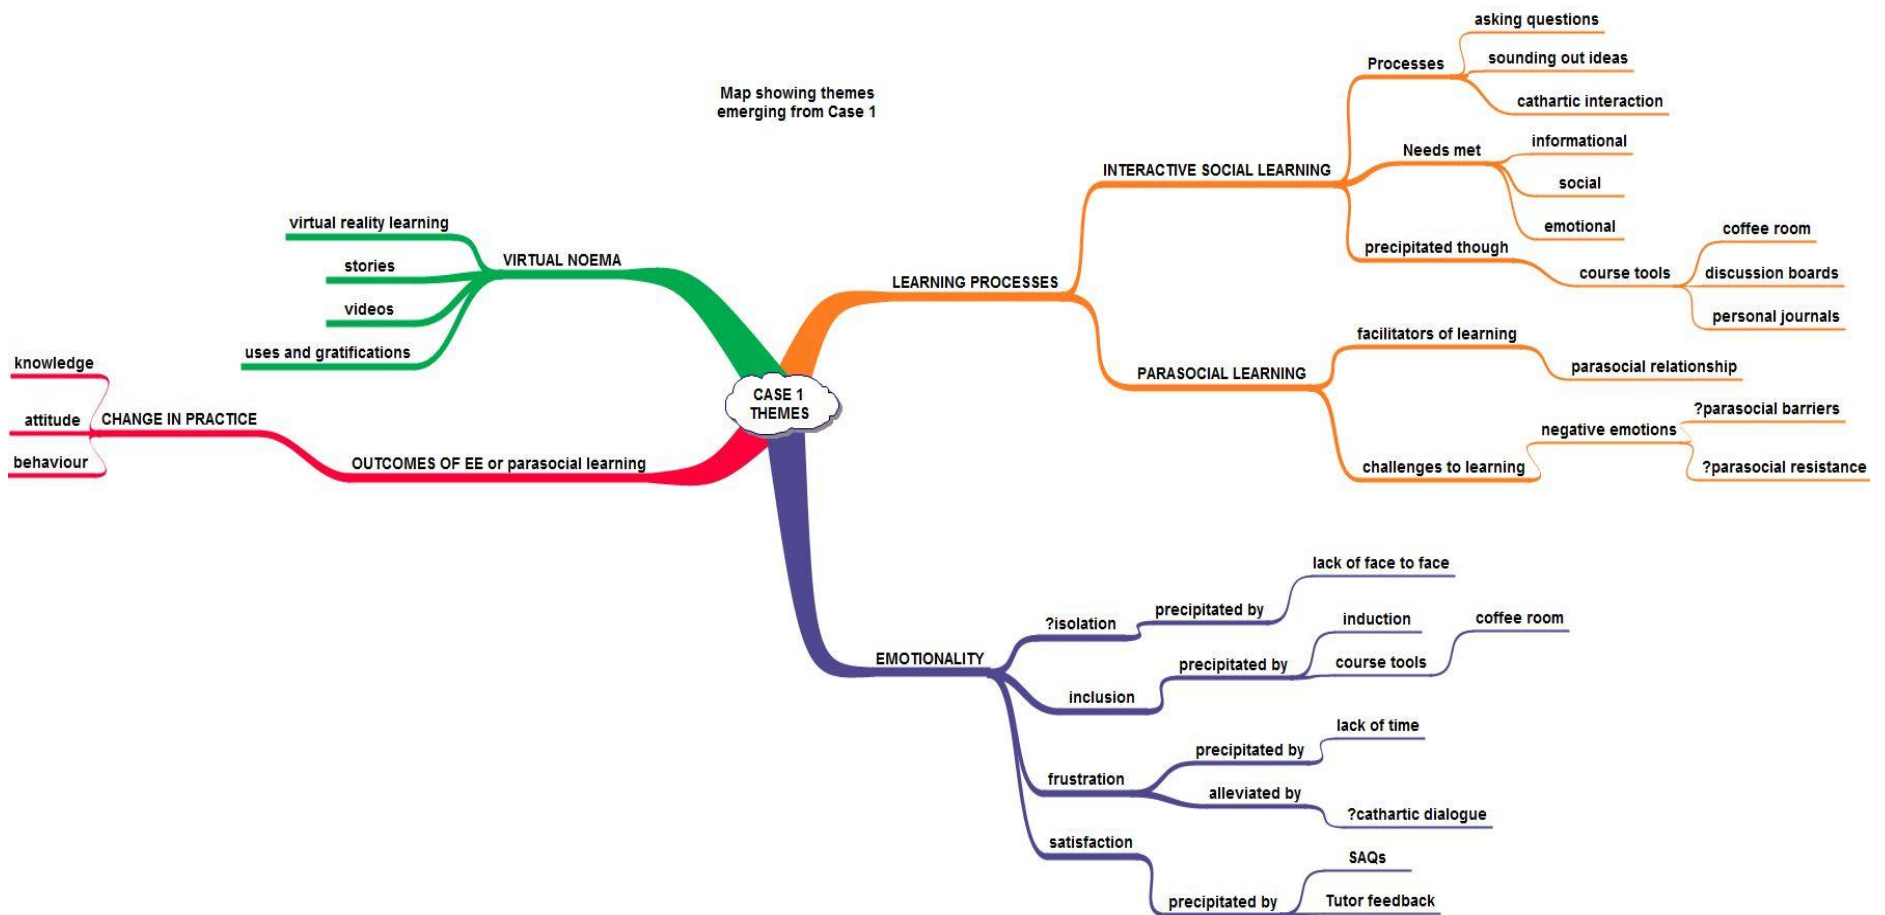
Map showing themes emerging from Case 1

CASE 1 THEMES

LEARNING PROCESSES

INTERACTIVE SOCIAL LEARNING

Processes

asking questions

sounding out ideas

cathartic interaction

Needs met

informational

social

emotional

precipitated though

course tools

coffee room

discussion boards

personal journals

PARASOCIAL LEARNING

facilitators of learning

parasocial relationship

challenges to learning

negative emotions

?parasocial barriers

?parasocial resistance

VIRTUAL NOEMA

virtual reality learning

stories

videos

uses and gratifications

OUTCOMES OF EE or parasocial learning

CHANGE IN PRACTICE

knowledge

attitude

behaviour

EMOTIONALITY

?isolation

precipitated by

lack of face to face

inclusion

precipitated by

induction

course tools

coffee room

frustration

precipitated by

lack of time

alleviated by

?cathartic dialogue

satisfaction

precipitated by

SAQs

Tutor feedback